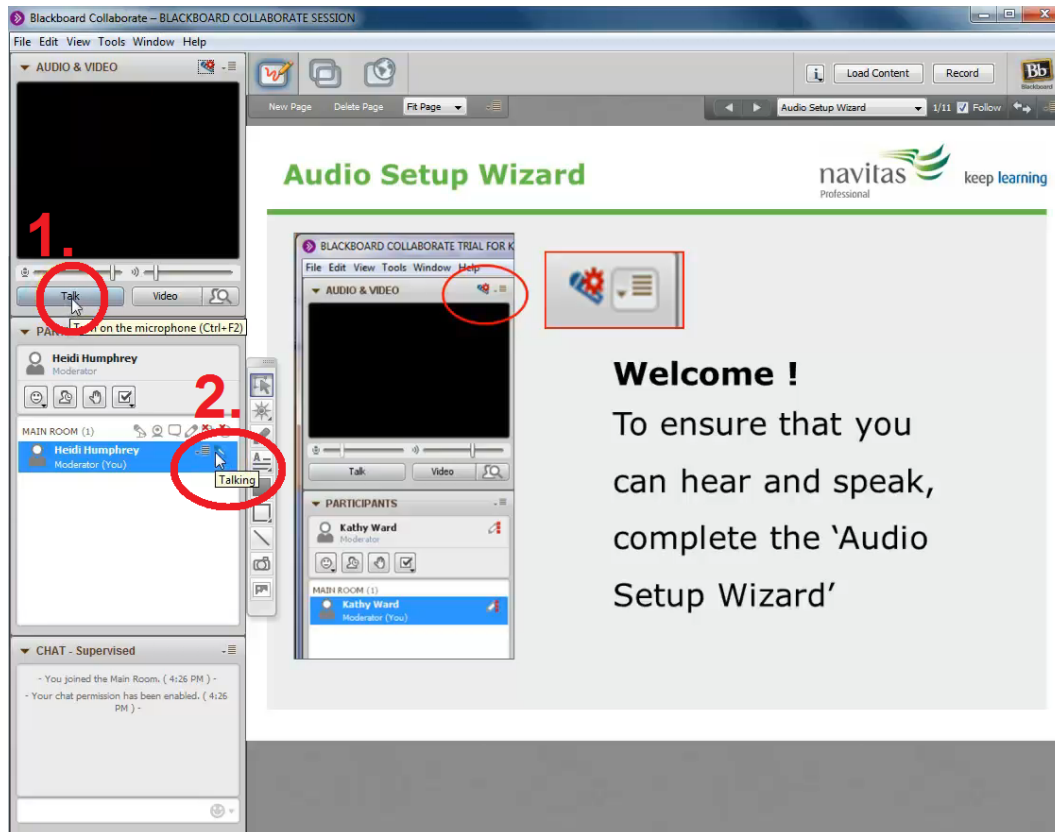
Blackboard Collaborate – BLACKBOARD COLLABORATE SESSION

File Edit View Tools Window Help

AUDIO & VIDEO

1.

Talk Video

T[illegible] on the microphone (Ctrl+F2)

PA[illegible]

Heidi Humphrey
Moderator

2.

MAIN ROOM (1)

Heidi Humphrey
Moderator (You)

Talking

CHAT - Supervised

- You joined the Main Room. ( 4:26 PM ) -
- Your chat permission has been enabled. ( 4:26 PM ) -

Load Content Record

Bb Blackboard

New Page Delete Page Fit Page

Audio Setup Wizard 1/11 Follow

Audio Setup Wizard

navitas Professional keep learning

BLACKBOARD COLLABORATE TRIAL FOR K

File Edit View Tools Window Help

AUDIO & VIDEO

Talk Video

PARTICIPANTS

Kathy Ward
Moderator

MAIN ROOM (1)

Kathy Ward
Moderator (You)

Welcome !
To ensure that you can hear and speak, complete the 'Audio Setup Wizard'